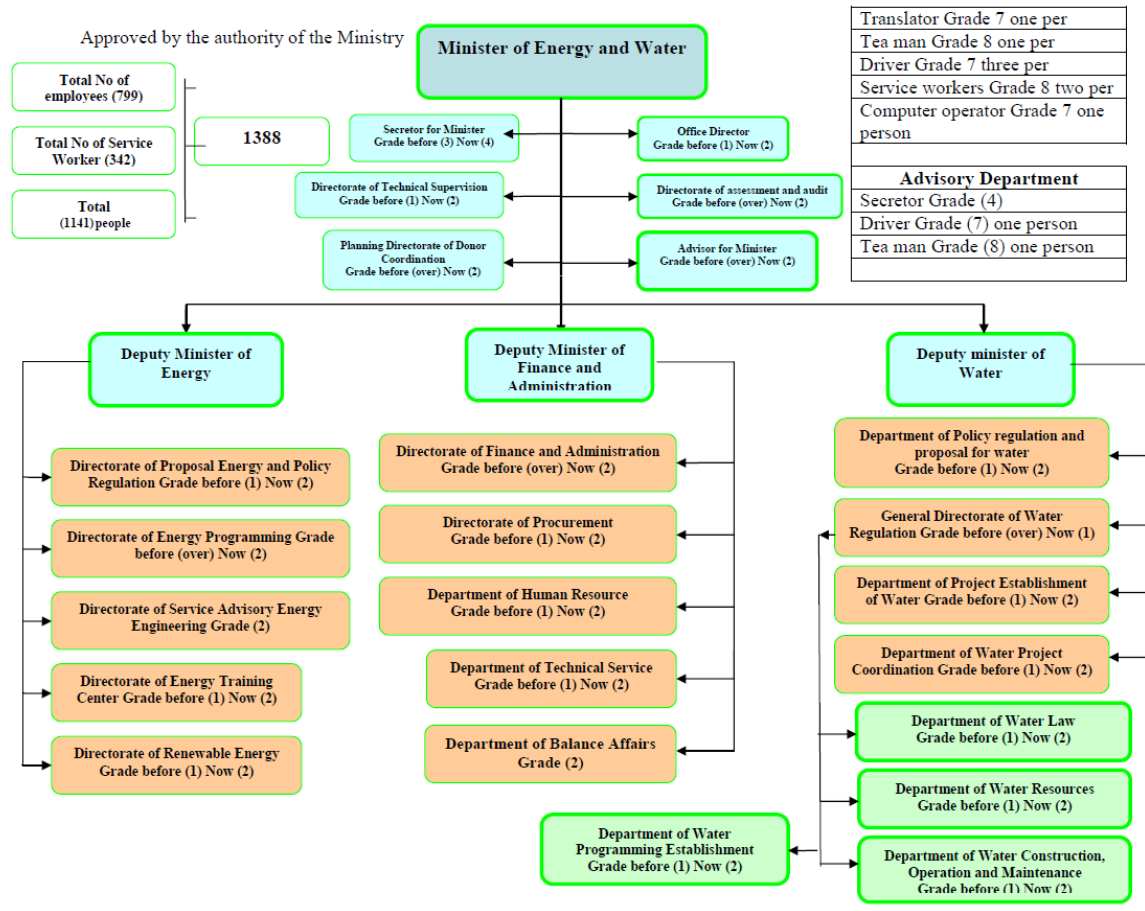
Approved by the authority of the Ministry

Minister of Energy and Water

| Translator Grade 7 one per |
|---|
| Tea man Grade 8 one per |
| Driver Grade 7 three per |
| Service workers Grade 8 two per |
| Computer operator Grade 7 one person |

| Advisory Department |
|---|
| Secretor Grade (4) |
| Driver Grade (7) one person |
| Tea man Grade (8) one person |
| |

Total No of employees (799)

Total No of Service Worker (342)

Total (1141) people

1388

Secretor for Minister Grade before (3) Now (4)

Office Director Grade before (1) Now (2)

Directorate of Technical Supervision Grade before (1) Now (2)

Directorate of assessment and audit Grade before (over) Now (2)

Planning Directorate of Donor Coordination Grade before (over) Now (2)

Advisor for Minister Grade before (over) Now (2)

Deputy Minister of Energy

Deputy Minister of Finance and Administration

Deputy minister of Water

Directorate of Proposal Energy and Policy Regulation Grade before (1) Now (2)

Directorate of Energy Programming Grade before (over) Now (2)

Directorate of Service Advisory Energy Engineering Grade (2)

Directorate of Energy Training Center Grade before (1) Now (2)

Directorate of Renewable Energy Grade before (1) Now (2)

Directorate of Finance and Administration Grade before (over) Now (2)

Directorate of Procurement Grade before (1) Now (2)

Department of Human Resource Grade before (1) Now (2)

Department of Technical Service Grade before (1) Now (2)

Department of Balance Affairs Grade (2)

Department of Water Programming Establishment Grade before (1) Now (2)

Department of Policy regulation and proposal for water Grade before (1) Now (2)

General Directorate of Water Regulation Grade before (over) Now (1)

Department of Project Establishment of Water Grade before (1) Now (2)

Department of Water Project Coordination Grade before (1) Now (2)

Department of Water Law Grade before (1) Now (2)

Department of Water Resources Grade before (1) Now (2)

Department of Water Construction, Operation and Maintenance Grade before (1) Now (2)